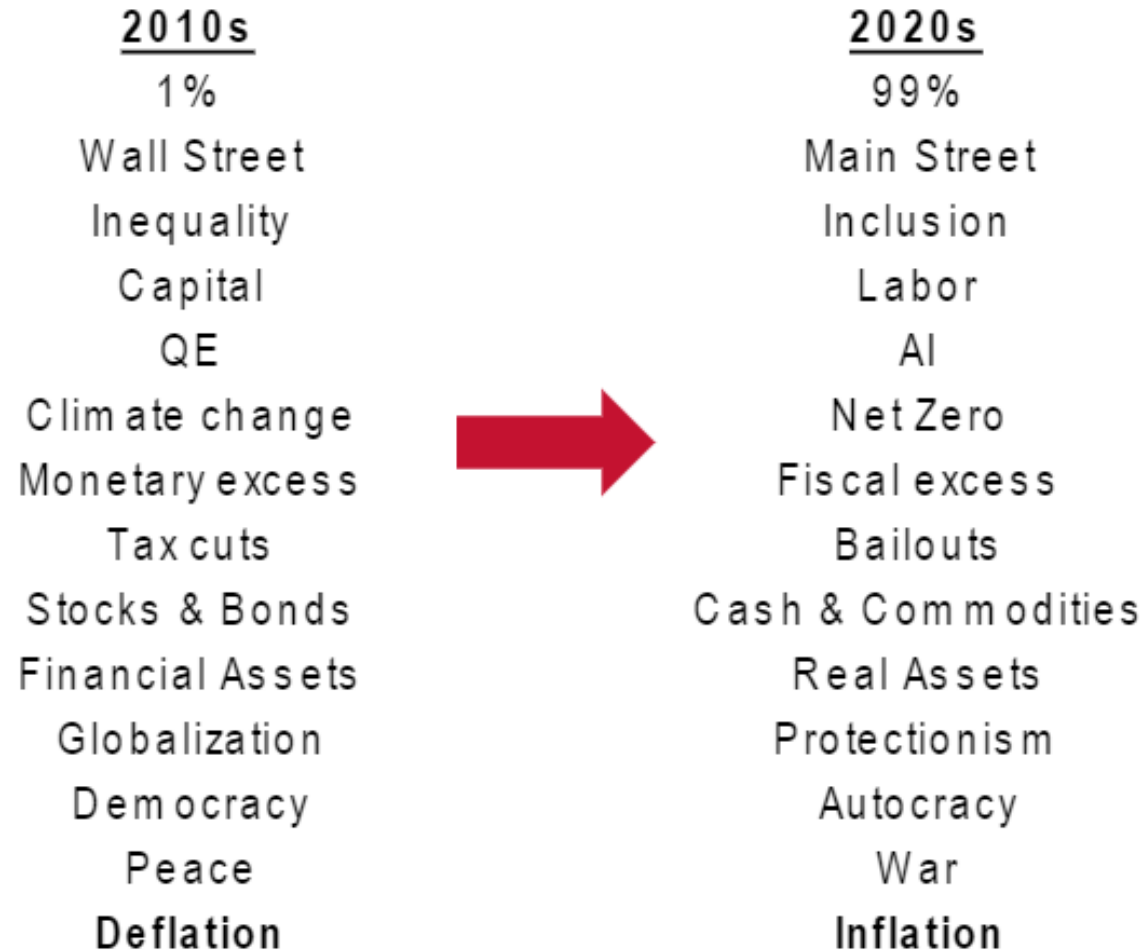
2010s
1%
Wall Street
Inequality
Capital
QE
Climate change
Monetary excess
Tax cuts
Stocks & Bonds
Financial Assets
Globalization
Democracy
Peace
Deflation

2020s
99%
Main Street
Inclusion
Labor
AI
Net Zero
Fiscal excess
Bailouts
Cash & Commodities
Real Assets
Protectionism
Autocracy
War
Inflation